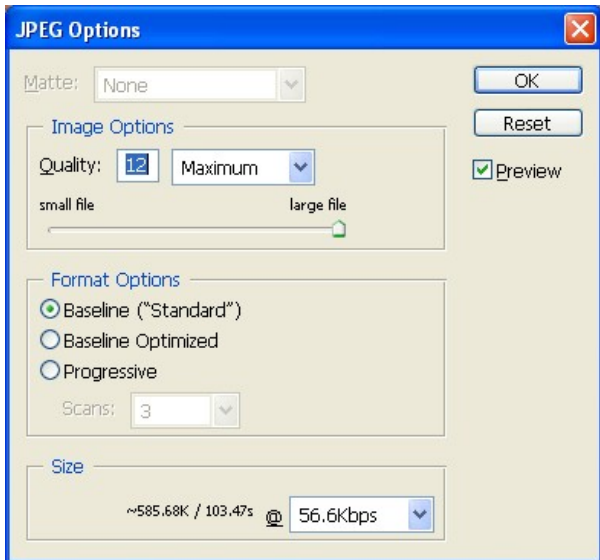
JPEG Options

Matte: None

Image Options

Quality: 12 Maximum

small file large file

Format Options

Baseline ("Standard")

Baseline Optimized

Progressive

Scans: 3

Size

~585.68K / 103.47s @ 56.6Kbps

OK

Reset

Preview